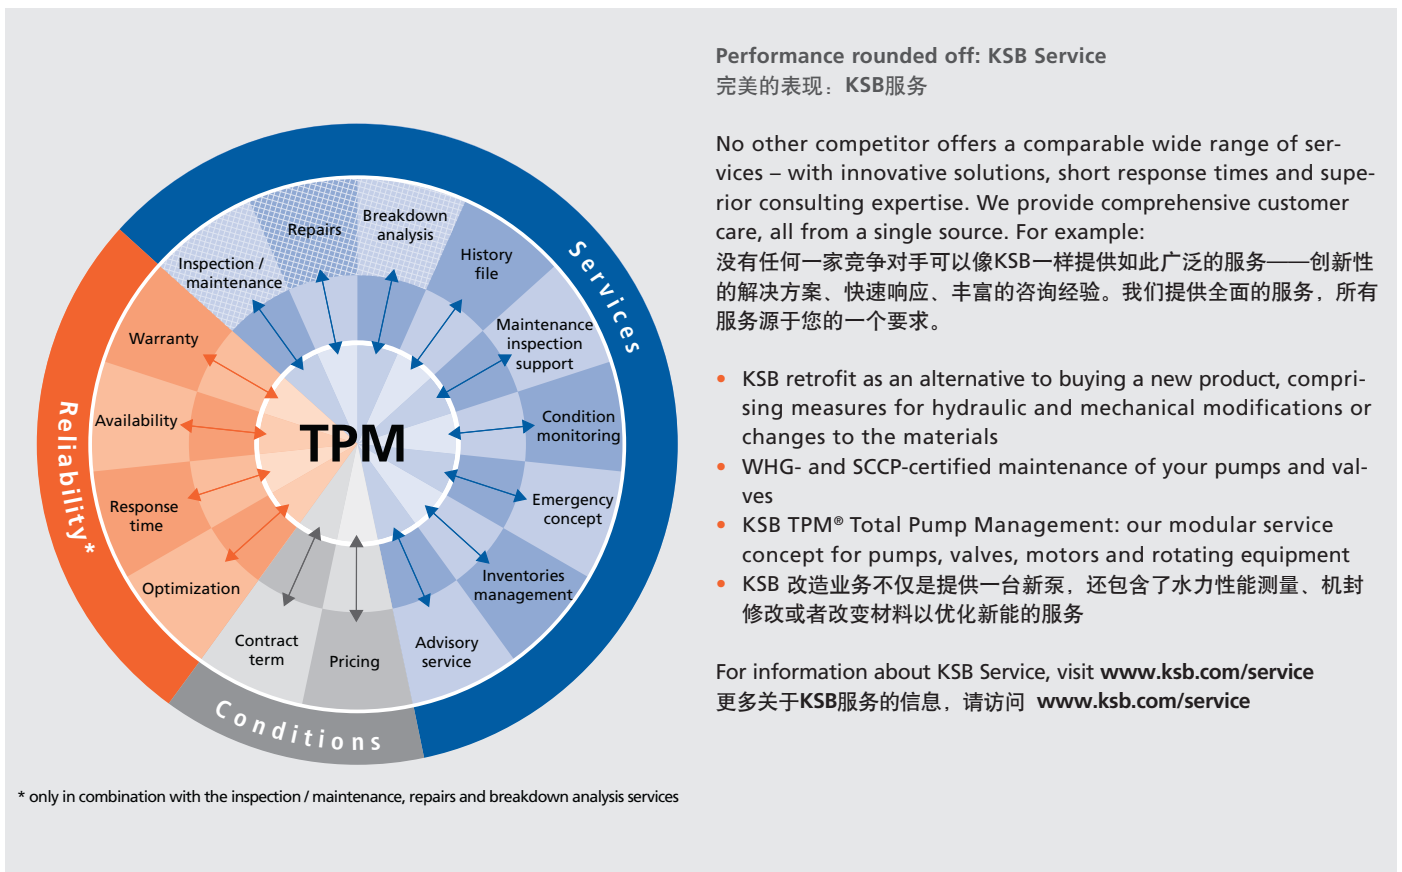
Services

Reliability*

Conditions

TPM

Repairs

Breakdown analysis

History file

Inspection / maintenance

Maintenance inspection support

Warranty

Condition monitoring

Availability

Emergency concept

Response time

Inventories management

Optimization

Contract term

Pricing

Advisory service

* only in combination with the inspection / maintenance, repairs and breakdown analysis services

Performance rounded off: KSB Service
完美的表现：KSB服务

No other competitor offers a comparable wide range of services – with innovative solutions, short response times and superior consulting expertise. We provide comprehensive customer care, all from a single source. For example:
没有任何一家竞争对手可以像KSB一样提供如此广泛的服务——创新性的解决方案、快速响应、丰富的咨询经验。我们提供全面的服务，所有服务源于您的一个要求。

• KSB retrofit as an alternative to buying a new product, comprising measures for hydraulic and mechanical modifications or changes to the materials
• WHG- and SCCP-certified maintenance of your pumps and valves
• KSB TPM® Total Pump Management: our modular service concept for pumps, valves, motors and rotating equipment
• KSB 改造业务不仅是提供一台新泵，还包含了水力性能测量、机封修改或者改变材料以优化新能的服务

For information about KSB Service, visit www.ksb.com/service
更多关于KSB服务的信息，请访问 www.ksb.com/service